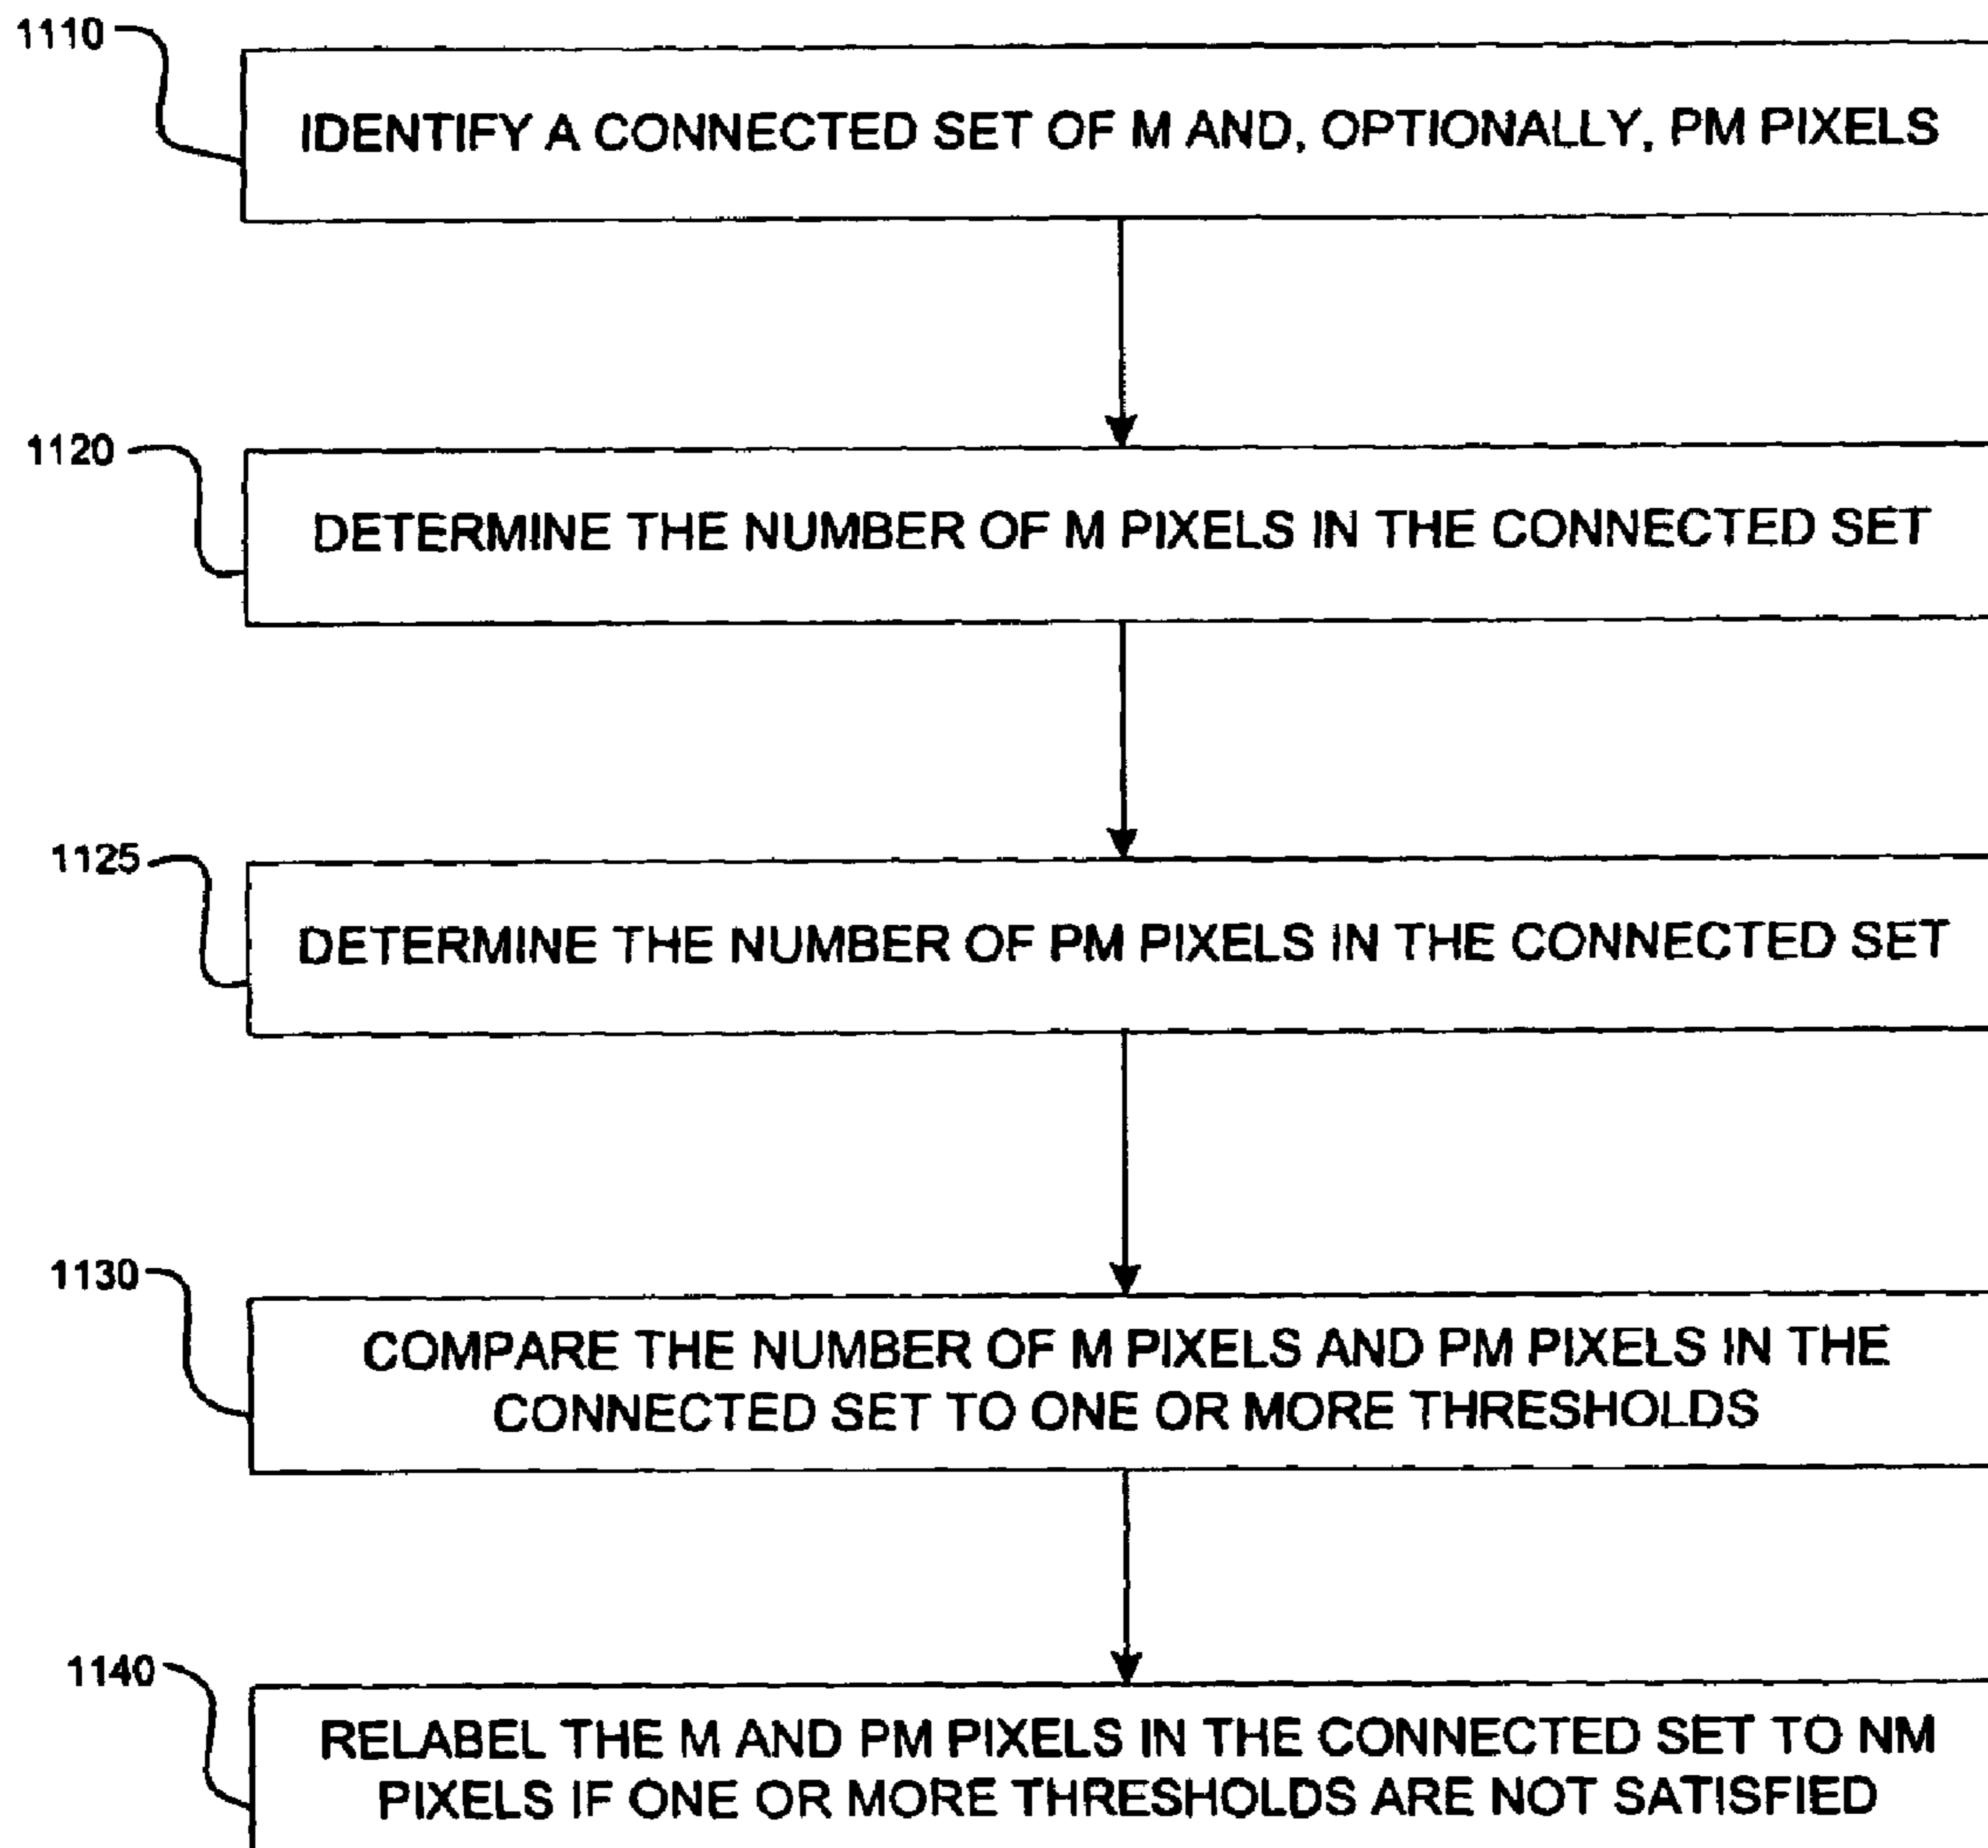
1110

IDENTIFY A CONNECTED SET OF M AND, OPTIONALLY, PM PIXELS

1120

DETERMINE THE NUMBER OF M PIXELS IN THE CONNECTED SET

1125

DETERMINE THE NUMBER OF PM PIXELS IN THE CONNECTED SET

1130

COMPARE THE NUMBER OF M PIXELS AND PM PIXELS IN THE CONNECTED SET TO ONE OR MORE THRESHOLDS

1140

RELABEL THE M AND PM PIXELS IN THE CONNECTED SET TO NM PIXELS IF ONE OR MORE THRESHOLDS ARE NOT SATISFIED